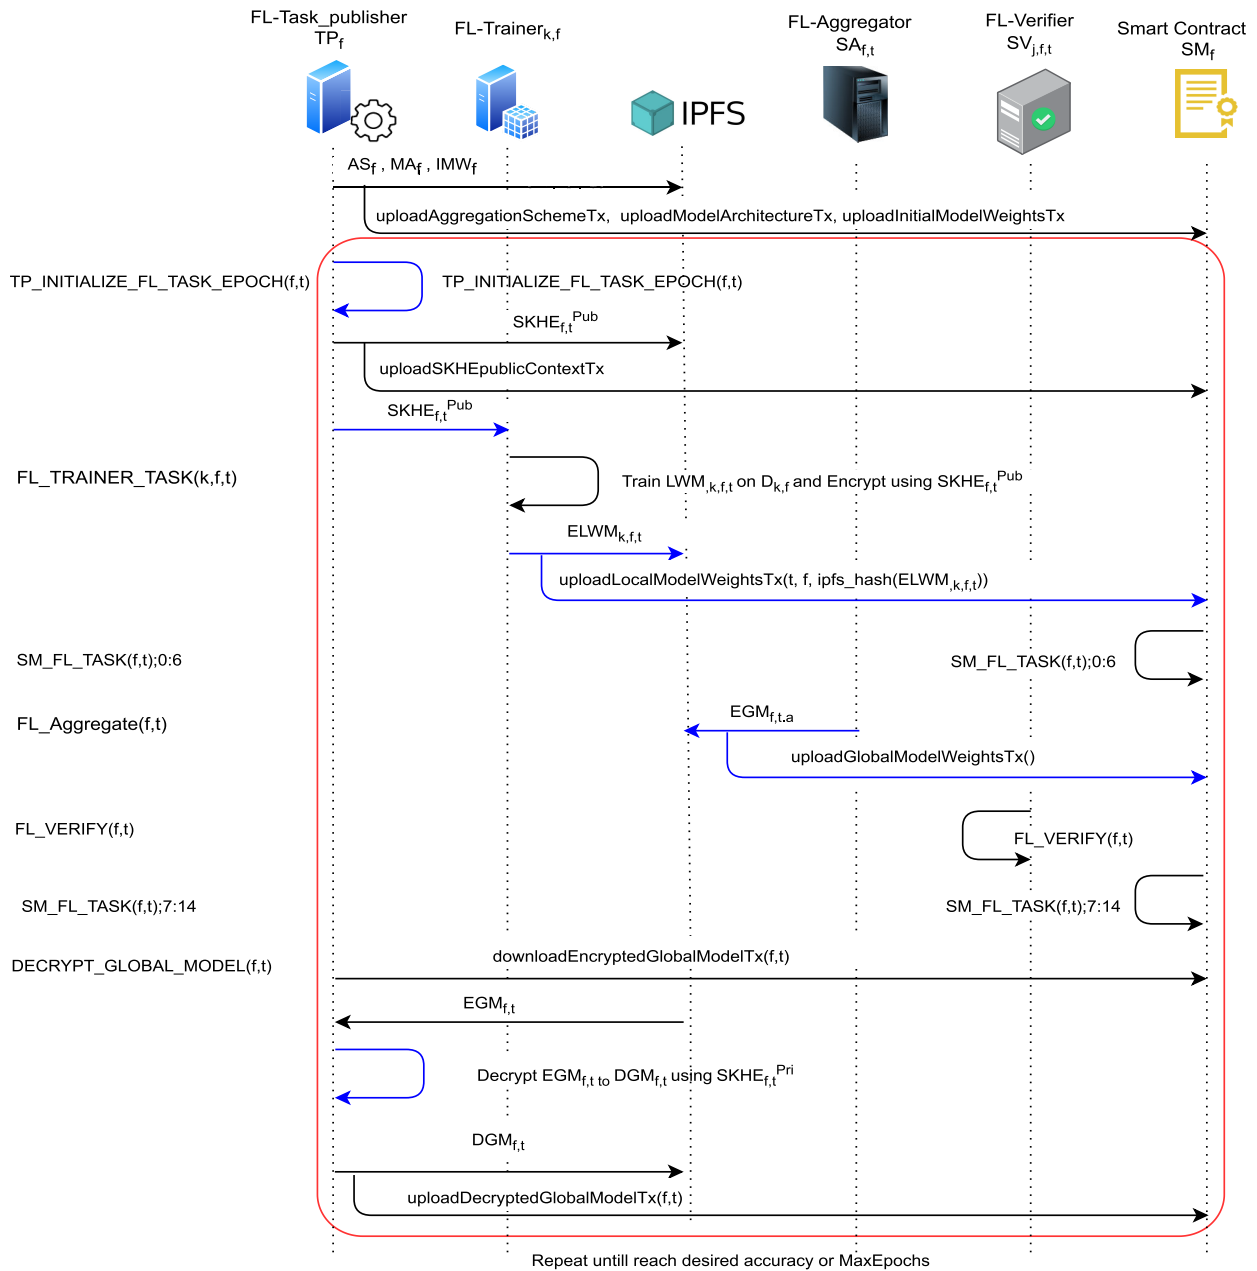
FL-Task_publisher $TP_f$

FL-Trainer$_{k,f}$

IPFS

FL-Aggregator $SA_{f,t}$

FL-Verifier $SV_{j,f,t}$

Smart Contract $SM_f$

$AS_f$ , $MA_f$ , $IMW_f$

uploadAggregationSchemeTx, uploadModelArchitectureTx, uploadInitialModelWeightsTx

TP_INITIALIZE_FL_TASK_EPOCH(f,t)

TP_INITIALIZE_FL_TASK_EPOCH(f,t)

$SKHE_{f,t}^{Pub}$

uploadSKHEpublicContextTx

$SKHE_{f,t}^{Pub}$

FL_TRAINER_TASK(k,f,t)

Train $LWM_{,k,f,t}$ on $D_{k,f}$ and Encrypt using $SKHE_{f,t}^{Pub}$

$ELWM_{k,f,t}$

uploadLocalModelWeightsTx(t, f, ipfs_hash($ELWM_{,k,f,t}$))

SM_FL_TASK(f,t);0:6

SM_FL_TASK(f,t);0:6

FL_Aggregate(f,t)

$EGM_{f,t,a}$

uploadGlobalModelWeightsTx()

FL_VERIFY(f,t)

FL_VERIFY(f,t)

SM_FL_TASK(f,t);7:14

SM_FL_TASK(f,t);7:14

DECRYPT_GLOBAL_MODEL(f,t)

downloadEncryptedGlobalModelTx(f,t)

$EGM_{f,t}$

Decrypt $EGM_{f,t\ to}$ $DGM_{f,t}$ using $SKHE_{f,t}^{Pri}$

$DGM_{f,t}$

uploadDecryptedGlobalModelTx(f,t)

Repeat untill reach desired accuracy or MaxEpochs